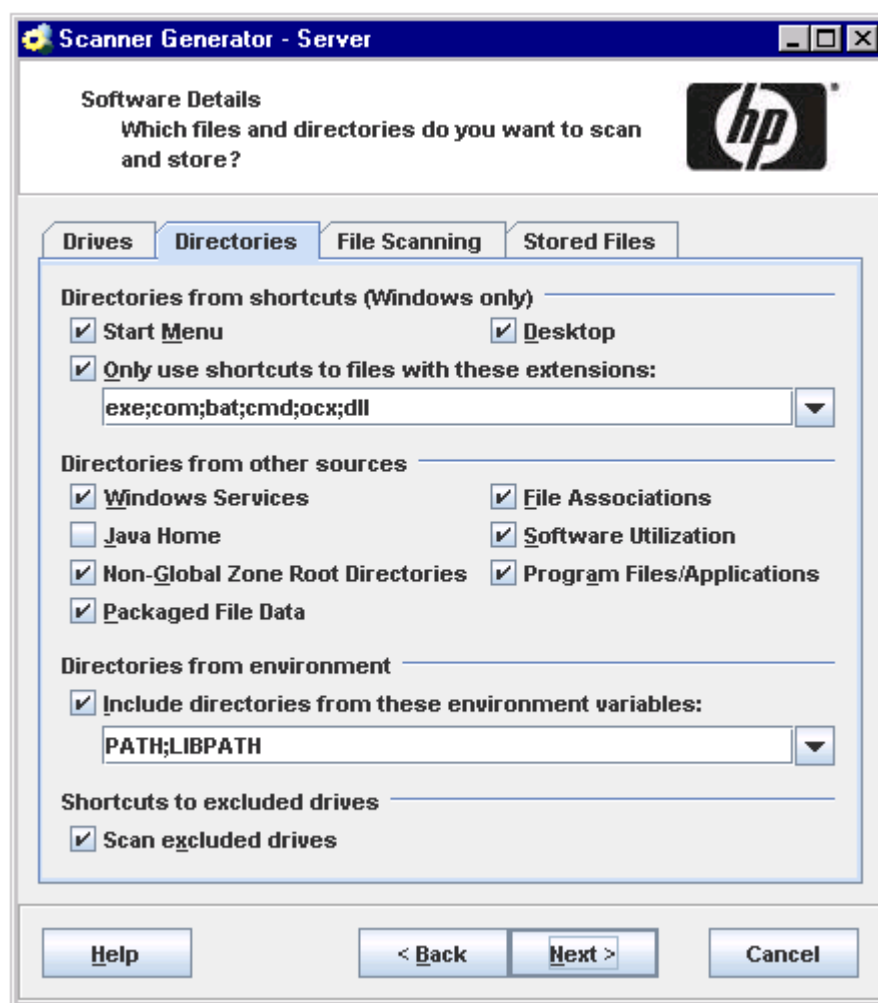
Scanner Generator - Server

Software Details
Which files and directories do you want to scan and store?

hp

Drives | Directories | File Scanning | Stored Files

Directories from shortcuts (Windows only)
Start Menu
Desktop
Only use shortcuts to files with these extensions:
exe;com;bat;cmd;ocx;dll

Directories from other sources
Windows Services
File Associations
Java Home
Software Utilization
Non-Global Zone Root Directories
Program Files/Applications
Packaged File Data

Directories from environment
Include directories from these environment variables:
PATH;LIBPATH

Shortcuts to excluded drives
Scan excluded drives

Help
< Back
Next >
Cancel